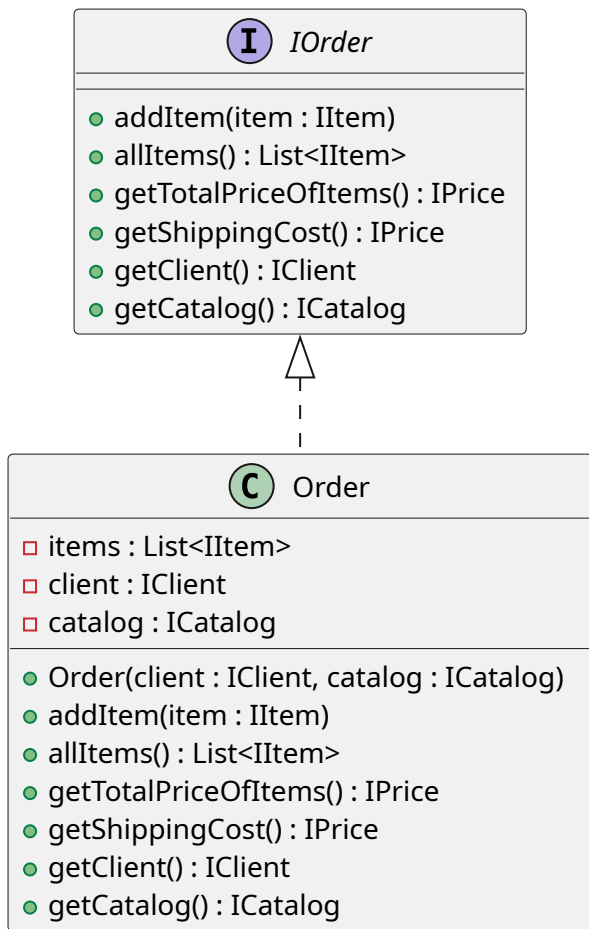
I IOrder

addItem(item : IItem)
allItems() : List<IItem>
getTotalPriceOfItems() : IPrice
getShippingCost() : IPrice
getClient() : IClient
getCatalog() : ICatalog

C Order

items : List<IItem>
client : IClient
catalog : ICatalog

Order(client : IClient, catalog : ICatalog)
addItem(item : IItem)
allItems() : List<IItem>
getTotalPriceOfItems() : IPrice
getShippingCost() : IPrice
getClient() : IClient
getCatalog() : ICatalog